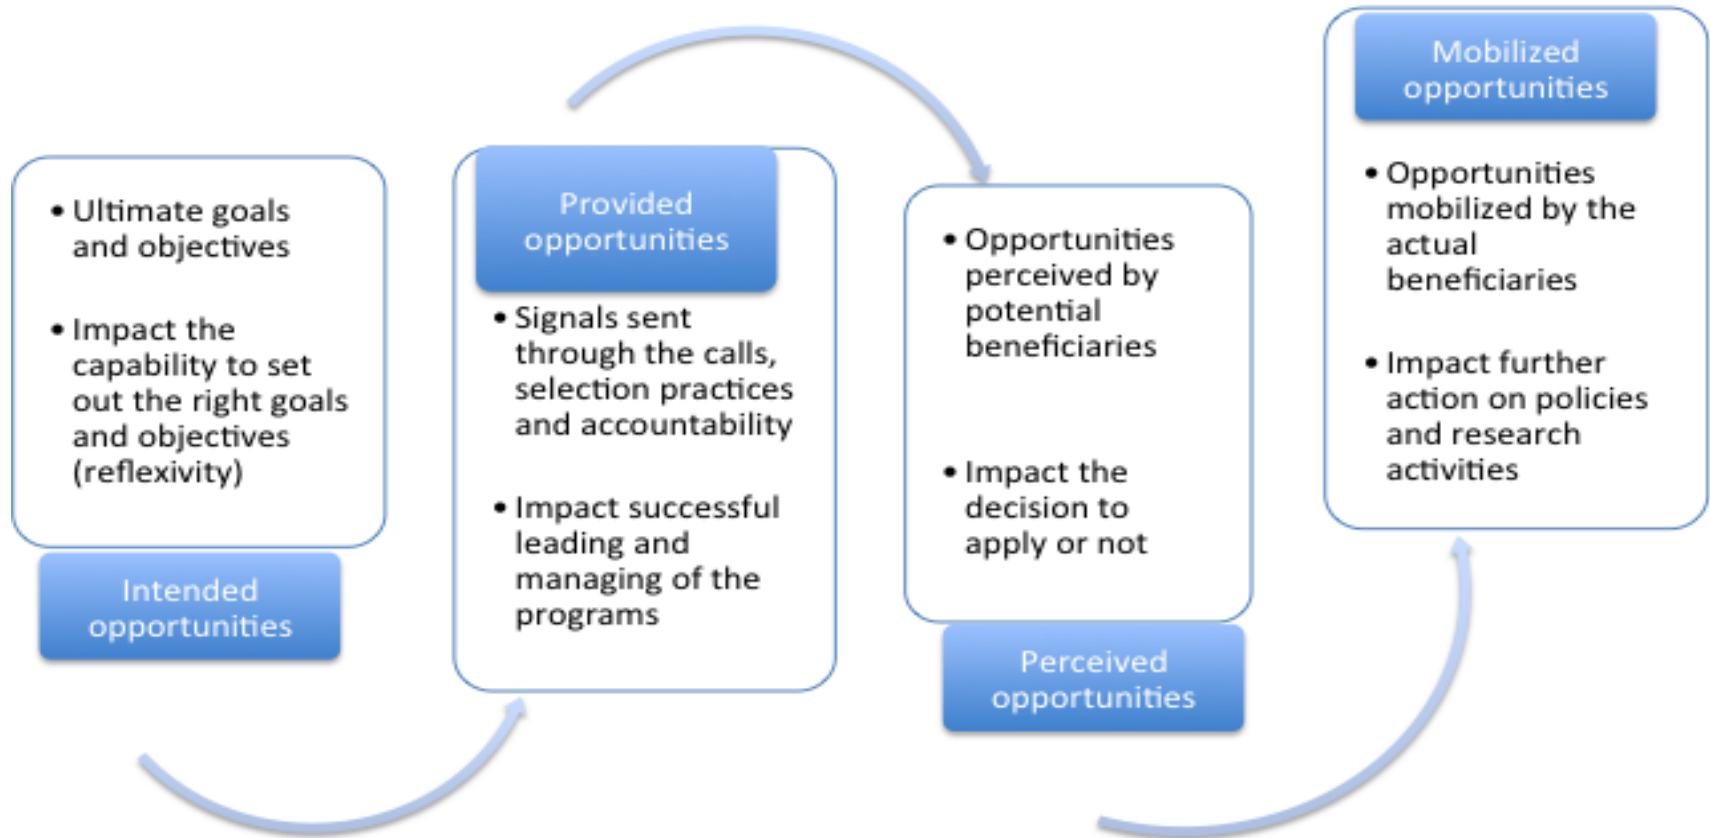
- Ultimate goals and objectives

- Impact the capability to set out the right goals and objectives (reflexivity)

Intended opportunities

Provided opportunities

- Signals sent through the calls, selection practices and accountability

- Impact successful leading and managing of the programs

- Opportunities perceived by potential beneficiaries

- Impact the decision to apply or not

Perceived opportunities

Mobilized opportunities

- Opportunities mobilized by the actual beneficiaries

- Impact further action on policies and research activities